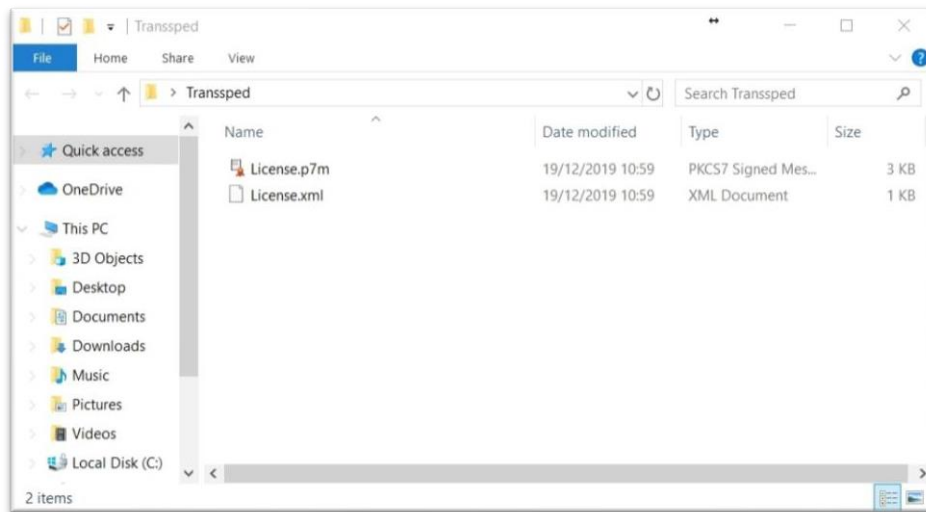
Transsped

File Home Share View

> Transsped

Search Transsped

Quick access
OneDrive
This PC
3D Objects
Desktop
Documents
Downloads
Music
Pictures
Videos
Local Disk (C:)

| Name | Date modified | Type | Size |
|---|---|---|---|
| License.p7m | 19/12/2019 10:59 | PKCS7 Signed Mes... | 3 KB |
| License.xml | 19/12/2019 10:59 | XML Document | 1 KB |

2 items